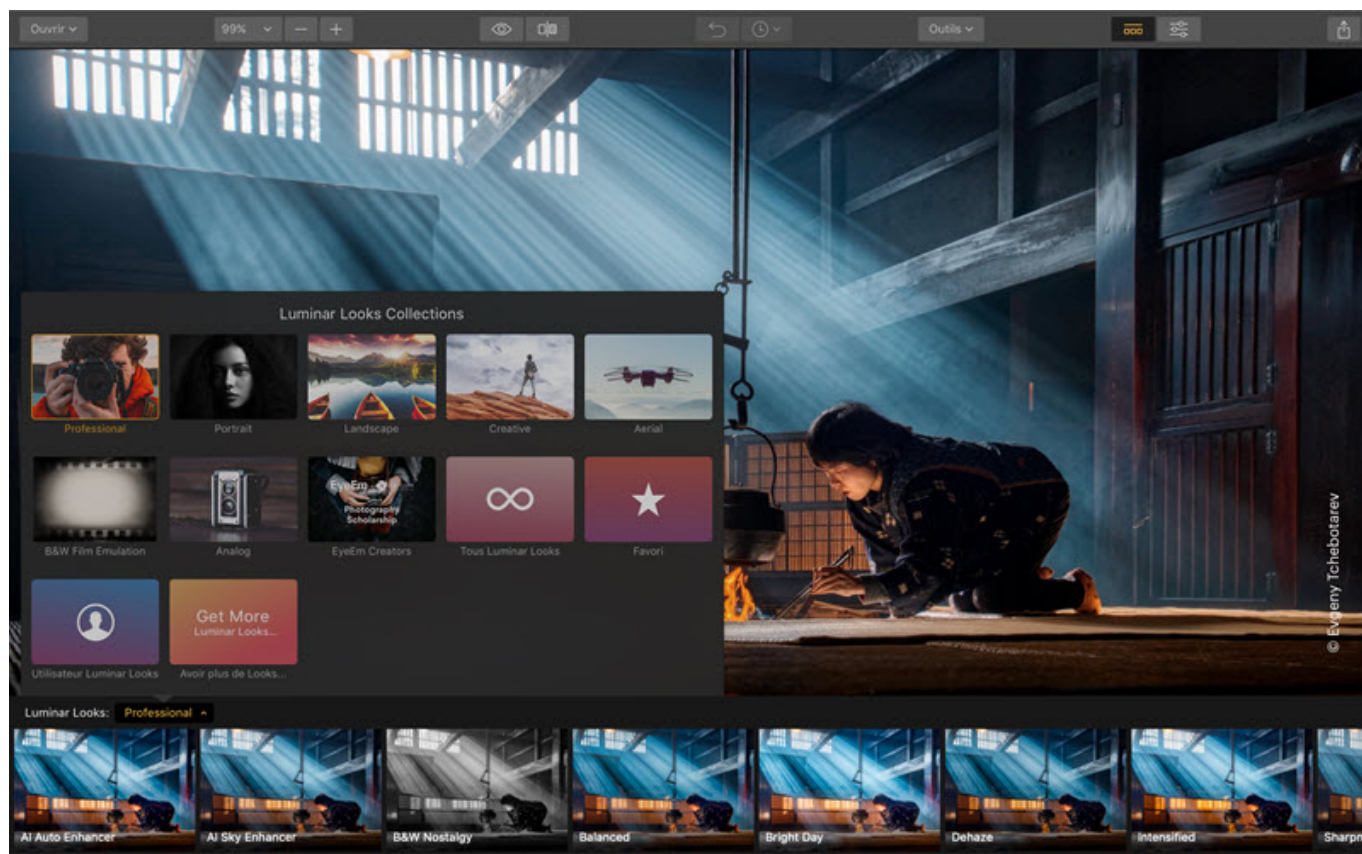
Ouvrir 99% Outils

Luminar Looks Collections

Professional
Portrait
Landscape
Creative
Aerial

B&W Film Emulation
Analog
EyeEm Photography Scholarship
EyeEm Creators
Tous Luminar Looks
Favori

Utilisateur Luminar Looks
Get More Luminar Looks...
Avoir plus de Looks...

© Evgeny Tchebotarev

Luminar Looks: Professional

AI Auto Enhancer
AI Sky Enhancer
B&W Nostalgy
Balanced
Bright Day
Dehaze
Intensified
Sharp